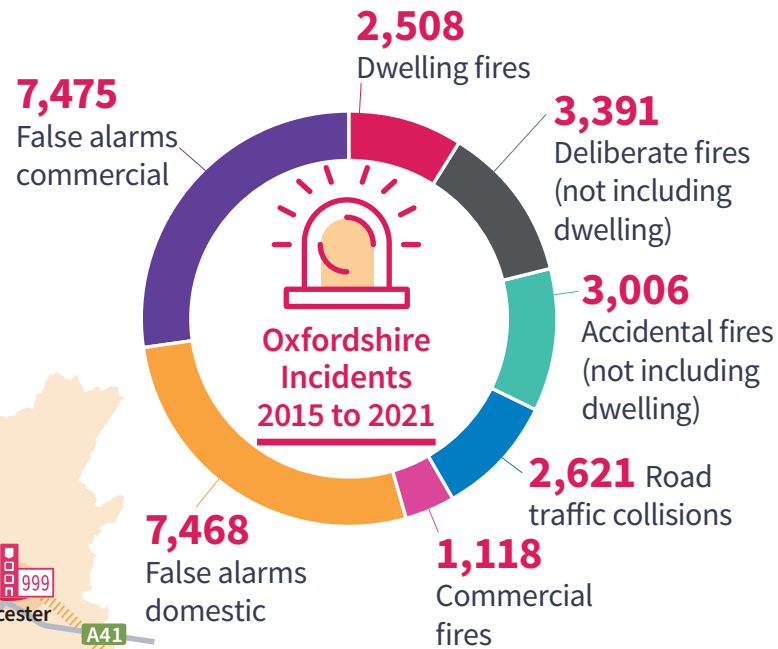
2,508
Dwelling fires

3,391
Deliberate fires (not including dwelling)

3,006
Accidental fires (not including dwelling)

2,621 Road traffic collisions

1,118
Commercial fires

7,468
False alarms domestic

7,475
False alarms commercial

Oxfordshire Incidents 2015 to 2021

999
cester
A41